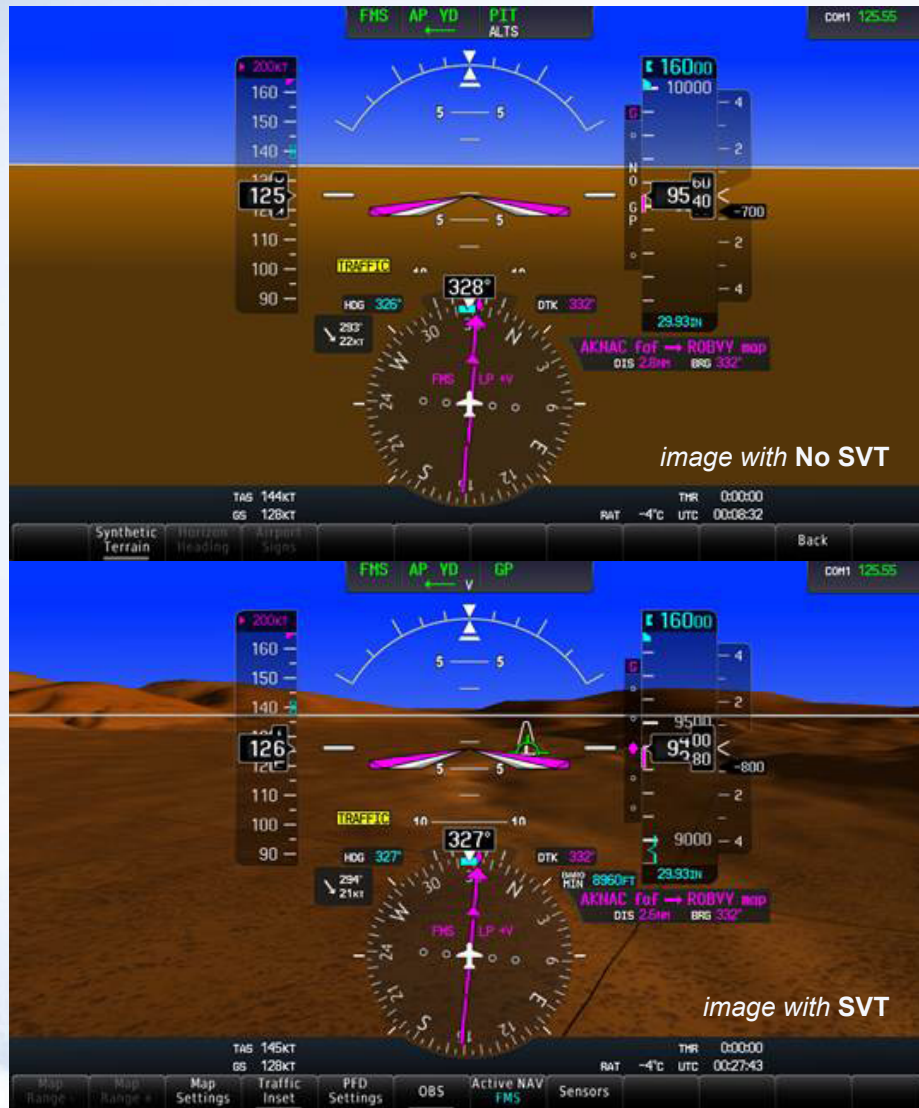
FMS AP YD PIT ALTS

COM1 125.55

200KT

160

150

140

125

110

100

90

5 5

5 5

160 00

10000

4

2

G

N O

G P

95 60 40

-700

2

4

29.93IN

TRAFFIC

328°

HDG 326°

DTK 332°

293° 22KT

AKNAC faf → ROBVY map

DIS 2.8NM BRG 332°

FMS LP +V

30 N 6 E 12 S 21 24 W

image with No SVT

TAS 144KT

GS 128KT

THR 0:00:00

RAT -4°C UTC 00:08:32

Synthetic Terrain

Horizon Heading

Airport Signs

Back

FMS AP YD GP V

COM1 125.55

200KT

160

150

140

126

110

100

90

5 5

5 5

160 00

4

2

9500

93 00 80

-800

2

9000 4

29.93IN

TRAFFIC

10 10

327°

HDG 327°

DTK 332°

294° 21KT

BARO MIN 8960FT

AKNAC faf → ROBVY map

DIS 2.5NM BRG 332°

FMS LP +V

30 N 6 E 12 S 21 24 W

image with SVT

TAS 145KT

GS 128KT

THR 0:00:00

RAT -4°C UTC 00:27:43

Map Range -

Map Range +

Map Settings

Traffic Inset

PFD Settings

OBS

Active NAV FMS

Sensors